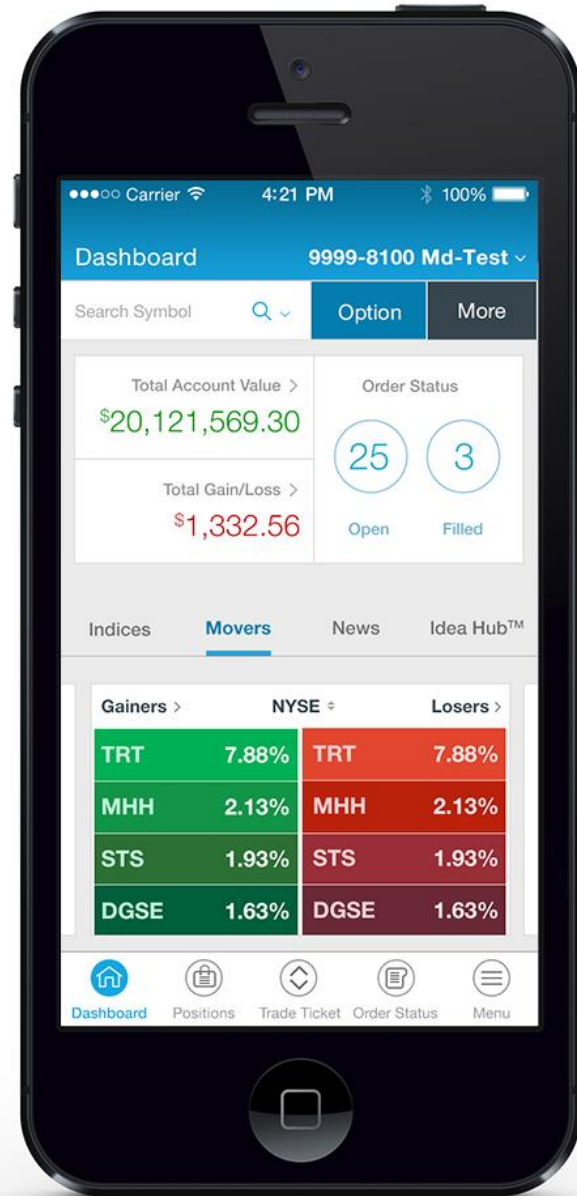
●●●○○ Carrier 4:21 PM 100%

Dashboard 9999-8100 Md-Test

Search Symbol

Option

More

Total Account Value >

$20,121,569.30

Total Gain/Loss >

$1,332.56

Order Status

25

Open

3

Filled

Indices

Movers

News

Idea Hub™

Gainers >

NYSE

Losers >

| | | | |
|---|---|---|---|
| TRT | 7.88% | TRT | 7.88% |
| MHH | 2.13% | MHH | 2.13% |
| STS | 1.93% | STS | 1.93% |
| DGSE | 1.63% | DGSE | 1.63% |

Dashboard

Positions

Trade Ticket

Order Status

Menu